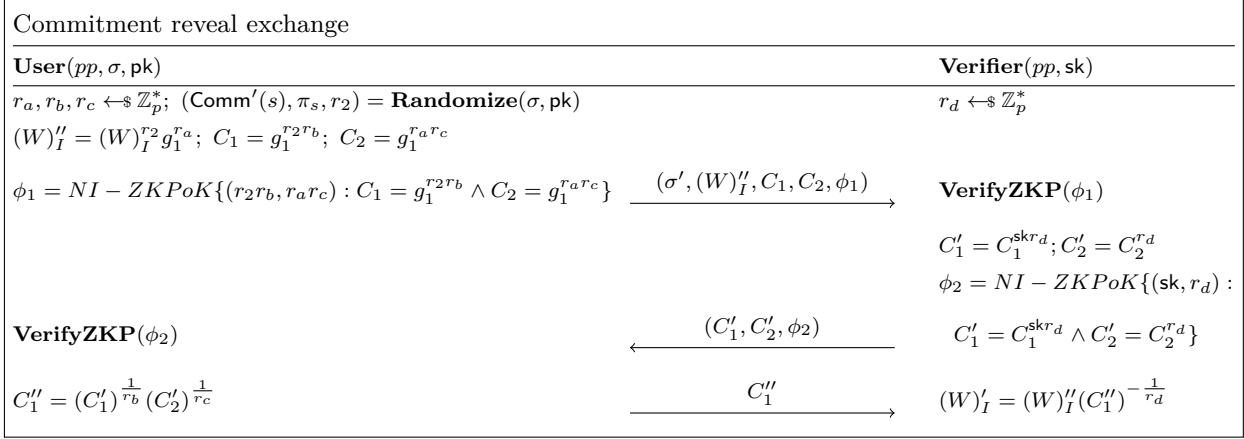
Commitment reveal exchange

| **User**$(pp, \sigma, \mathsf{pk})$ | | **Verifier**$(pp, \mathsf{sk})$ |
|---|---|---|
| $r_a, r_b, r_c \leftarrow\$ \mathbb{Z}_p^*$; $(\mathsf{Comm}'(s), \pi_s, r_2) = \mathbf{Randomize}(\sigma, \mathsf{pk})$ | | $r_d \leftarrow\$ \mathbb{Z}_p^*$ |
| $(W)''_I = (W)_I^{r_2} g_1^{r_a}$; $C_1 = g_1^{r_2 r_b}$; $C_2 = g_1^{r_a r_c}$ | | |
| $\phi_1 = NI - ZKPoK\{(r_2 r_b, r_a r_c) : C_1 = g_1^{r_2 r_b} \wedge C_2 = g_1^{r_a r_c}\}$ | $\xrightarrow{(\sigma', (W)''_I, C_1, C_2, \phi_1)}$ | $\mathbf{VerifyZKP}(\phi_1)$ |
| | | $C'_1 = C_1^{\mathsf{sk} r_d}; C'_2 = C_2^{r_d}$ |
| | | $\phi_2 = NI - ZKPoK\{(\mathsf{sk}, r_d) :$ |
| $\mathbf{VerifyZKP}(\phi_2)$ | $\xleftarrow{(C'_1, C'_2, \phi_2)}$ | $C'_1 = C_1^{\mathsf{sk} r_d} \wedge C'_2 = C_2^{r_d}\}$ |
| $C''_1 = (C'_1)^{\frac{1}{r_b}} (C'_2)^{\frac{1}{r_c}}$ | $\xrightarrow{C''_1}$ | $(W)'_I = (W)''_I (C''_1)^{-\frac{1}{r_d}}$ |